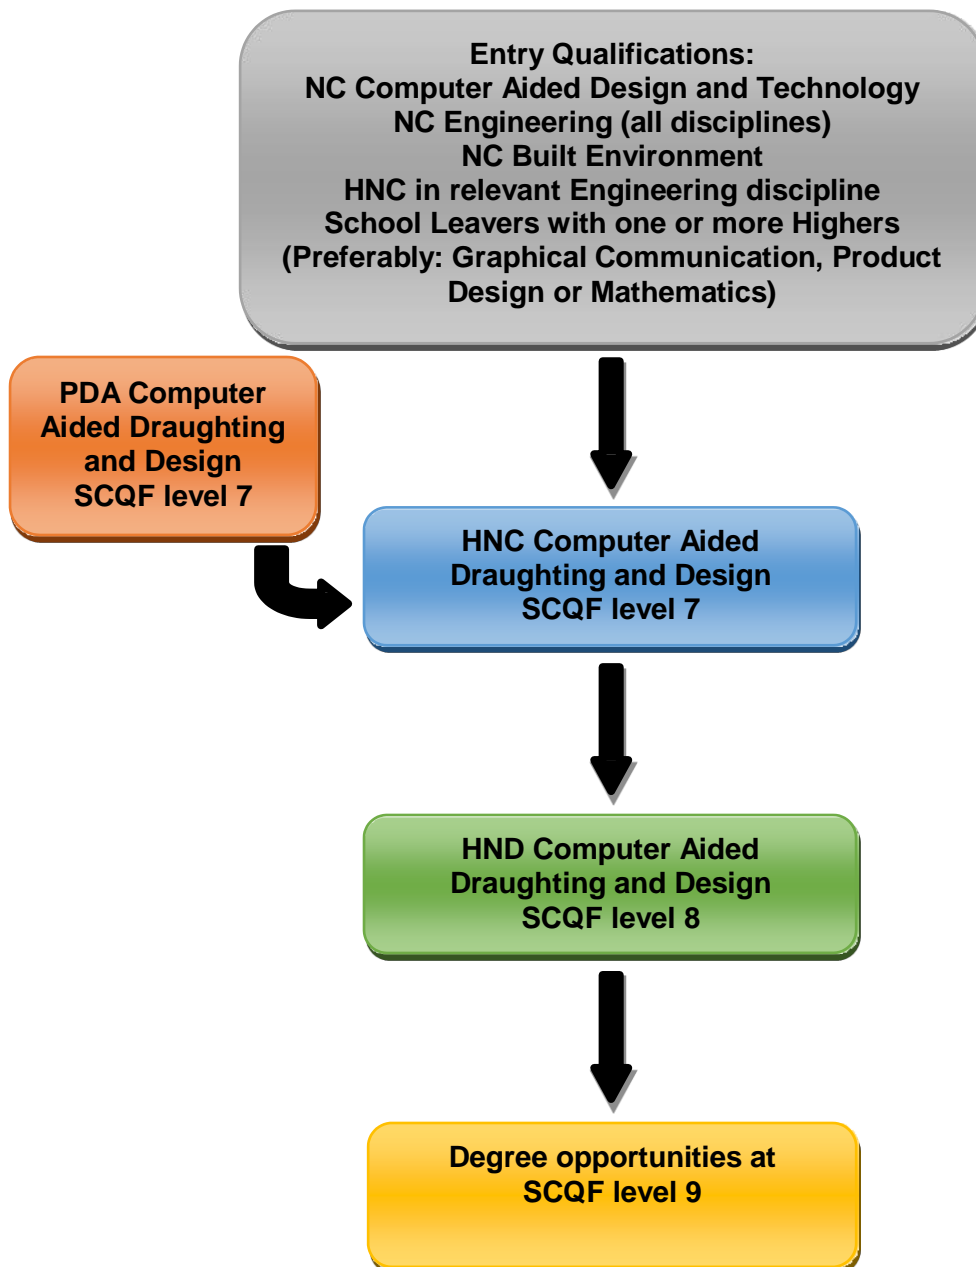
Entry Qualifications:
NC Computer Aided Design and Technology
NC Engineering (all disciplines)
NC Built Environment
HNC in relevant Engineering discipline
School Leavers with one or more Highers
(Preferably: Graphical Communication, Product Design or Mathematics)

PDA Computer Aided Draughting and Design
SCQF level 7

HNC Computer Aided Draughting and Design
SCQF level 7

HND Computer Aided Draughting and Design
SCQF level 8

Degree opportunities at
SCQF level 9